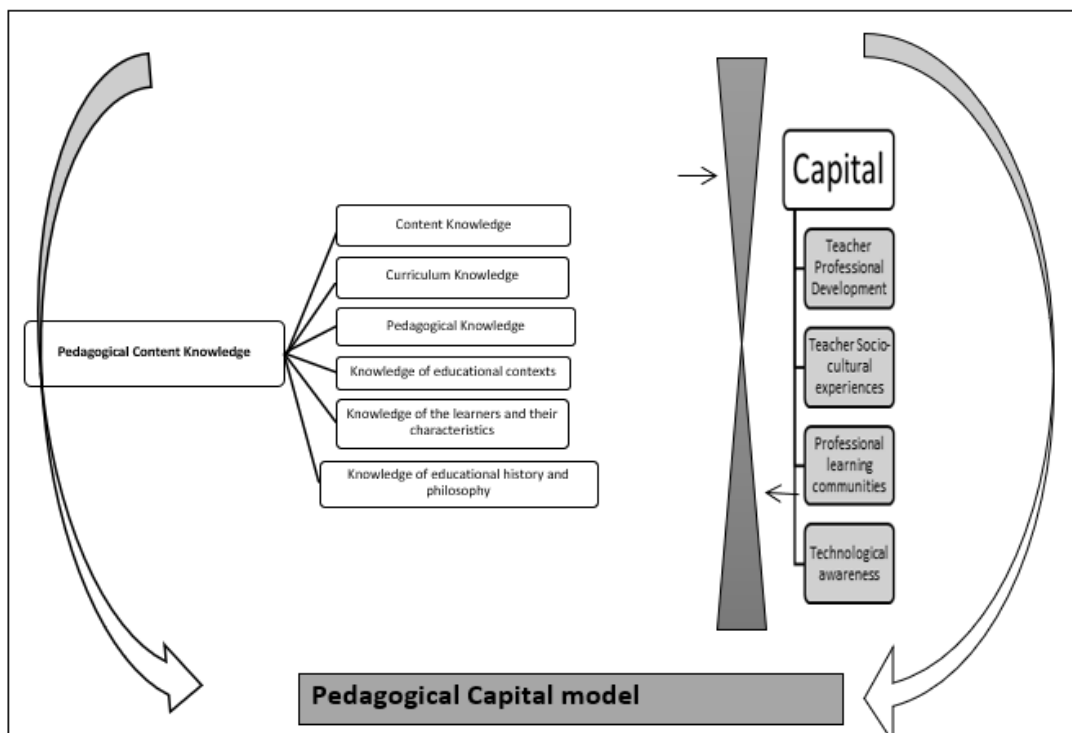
Pedagogical Content Knowledge

Content Knowledge

Curriculum Knowledge

Pedagogical Knowledge

Knowledge of educational contexts

Knowledge of the learners and their characteristics

Knowledge of educational history and philosophy

Capital

Teacher Professional Development

Teacher Socio-cultural experiences

Professional learning communities

Technological awareness

Pedagogical Capital model